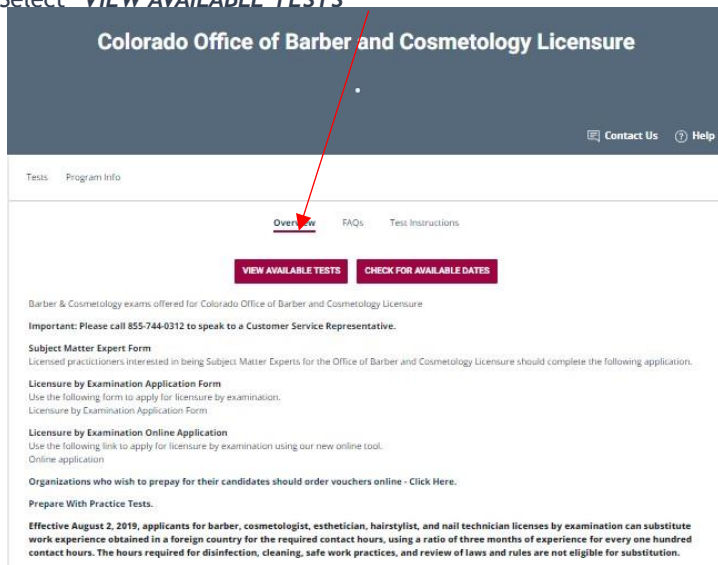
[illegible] VIEW AVAILABLE TESTS

Colorado Office of Barber and Cosmetology Licensure

Contact Us  Help

Tests  Program Info

Overview  FAQs  Test Instructions

VIEW AVAILABLE TESTS  CHECK FOR AVAILABLE DATES

Barber & Cosmetology exams offered for Colorado Office of Barber and Cosmetology Licensure

Important: Please call 855-744-0312 to speak to a Customer Service Representative.

Subject Matter Expert Form
Licensed practictioners interested in being Subject Matter Experts for the Office of Barber and Cosmetology Licensure should complete the following application.

Licensure by Examination Application Form
Use the following form to apply for licensure by examination.
Licensure by Examination Application Form

Licensure by Examination Online Application
Use the following link to apply for licensure by examination using our new online tool.
Online application

Organizations who wish to prepay for their candidates should order vouchers online - Click Here.

Prepare With Practice Tests.

Effective August 2, 2019, applicants for barber, cosmetologist, esthetician, hairstylist, and nail technician licenses by examination can substitute work experience obtained in a foreign country for the required contact hours, using a ratio of three months of experience for every one hundred contact hours. The hours required for disinfection, cleaning, safe work practices, and review of laws and rules are not eligible for substitution.